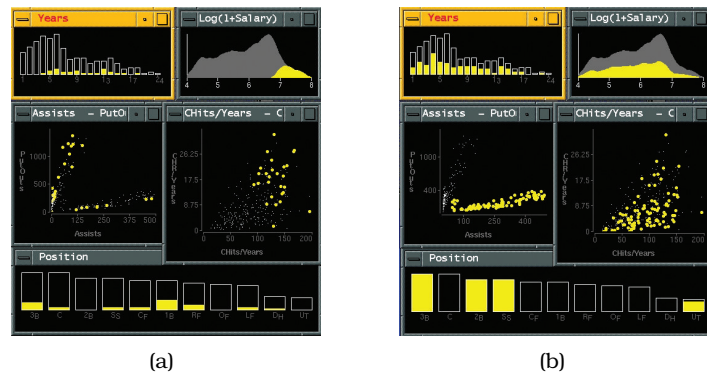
Years
Log(1+Salary)
1 5 9 13 17 24
4 5 6 7 8
Assists - PutO
CHits/Years - C
PutOuts
1000
500
0
0 125 250 375 500
Assists
CHits/Years
26.25
17.5
8.75
0
0 50 100 150 200
CHits/Years
Position
3B C 2B SS CF 1B RF OF LF DH UT

(a)

Years
Log(1+Salary)
4 5 6 7 8
Assists - PutO
CHits/Years - C
PutOuts
1000
400
100 250 400
Assists
CHits/Years
26.25
17.5
8.75
0
0 50 100 150 200
CHits/Years
Position
3B C 2B SS CF 1B RF OF LF DH UT

(b)